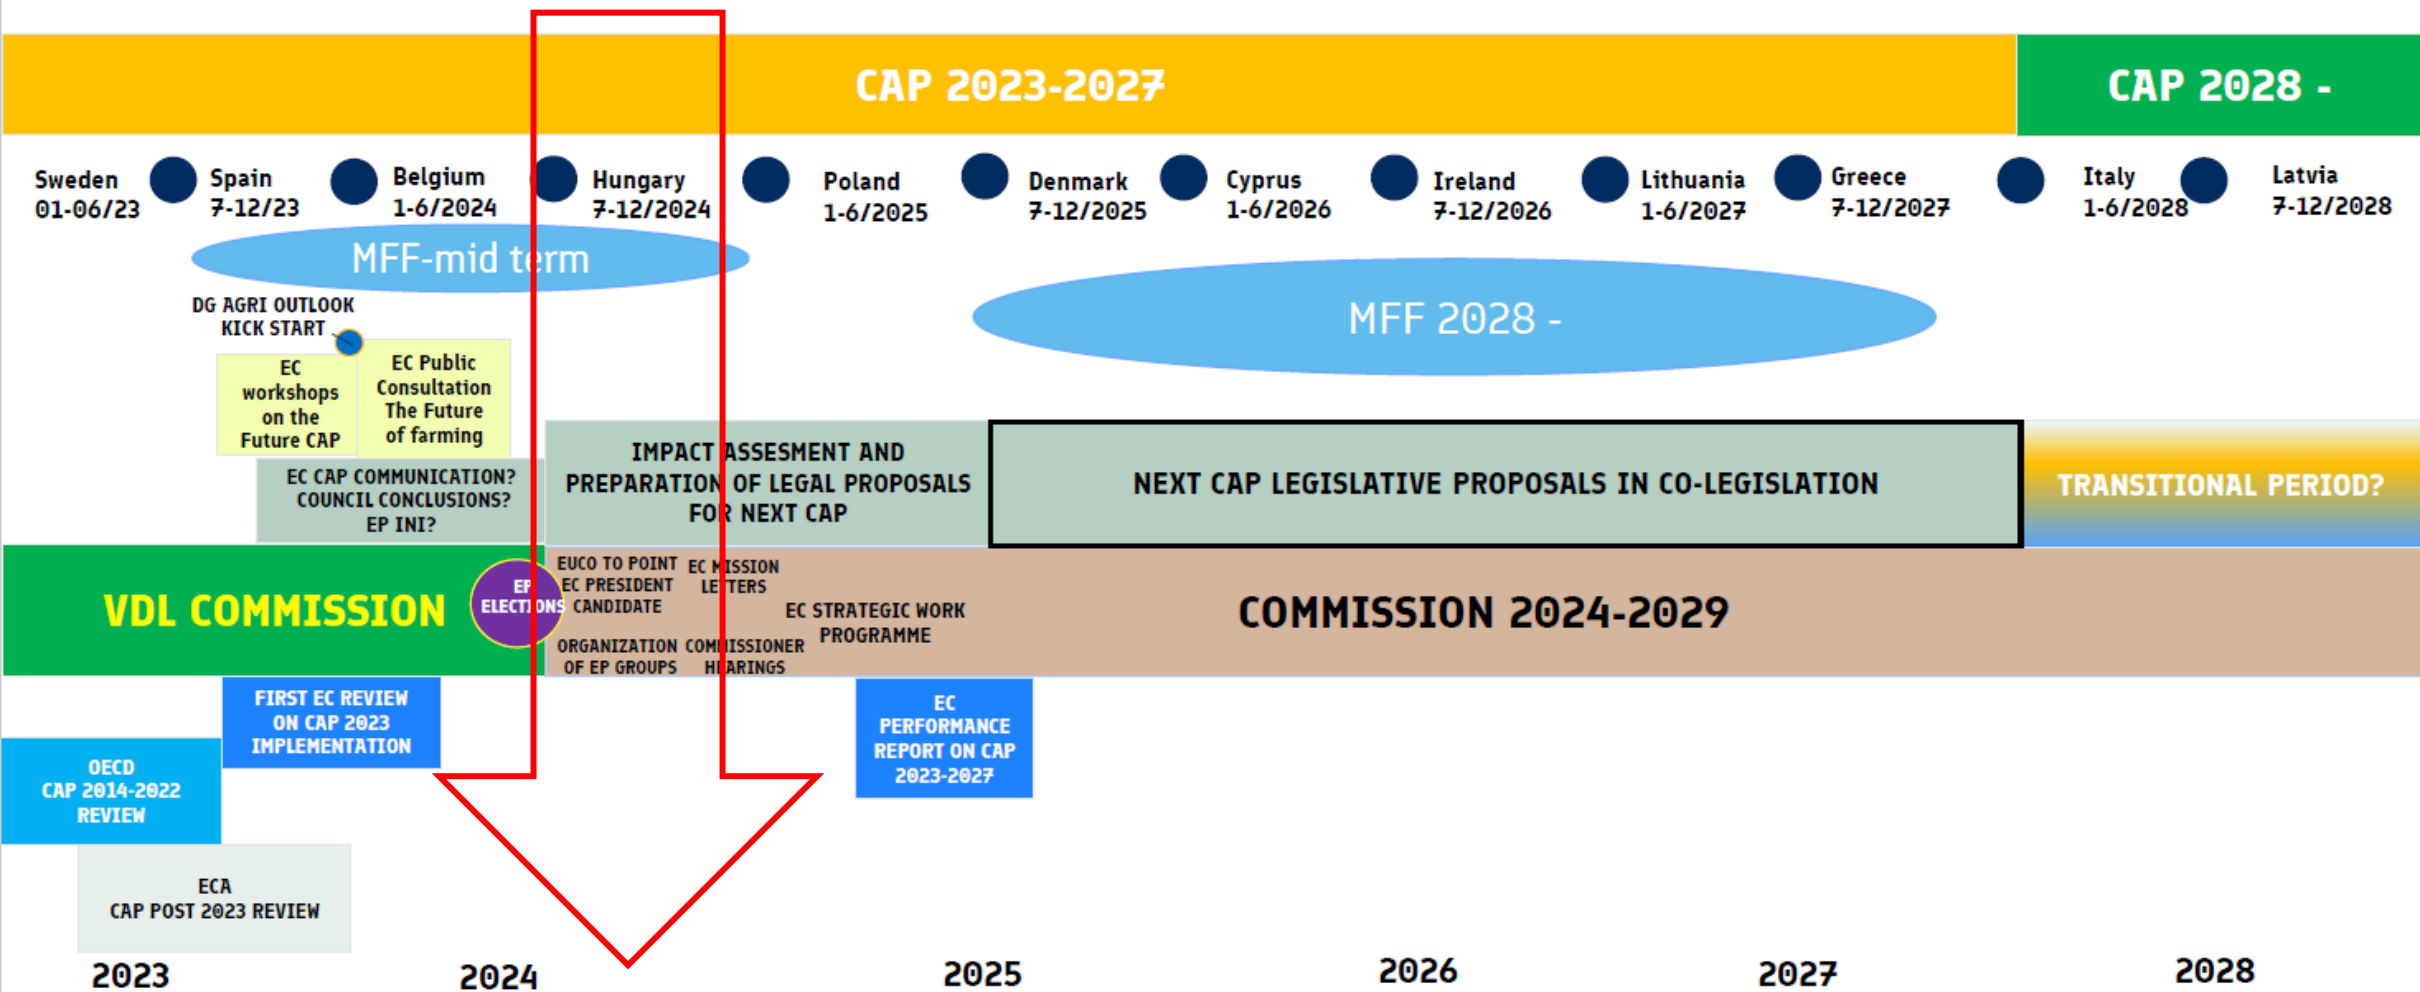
CAP 2023-2027

CAP 2028 -

Sweden 01-06/23

Spain 7-12/23

Belgium 1-6/2024

Hungary 7-12/2024

Poland 1-6/2025

Denmark 7-12/2025

Cyprus 1-6/2026

Ireland 7-12/2026

Lithuania 1-6/2027

Greece 7-12/2027

Italy 1-6/2028

Latvia 7-12/2028

MFF-mid term

MFF 2028 -

DG AGRI OUTLOOK KICK START

EC workshops on the Future CAP

EC Public Consultation The Future of farming

EC CAP COMMUNICATION? COUNCIL CONCLUSIONS? EP INI?

IMPACT ASSESEMENT AND PREPARATION OF LEGAL PROPOSALS FOR NEXT CAP

NEXT CAP LEGISLATIVE PROPOSALS IN CO-LEGISLATION

TRANSITIONAL PERIOD?

VDL COMMISSION

EP ELECTIONS

EUCO TO POINT EC PRESIDENT CANDIDATE

EC MISSION LETTERS

EC STRATEGIC WORK PROGRAMME

ORGANIZATION OF EP GROUPS

COMMISSIONER HEARINGS

COMMISSION 2024-2029

FIRST EC REVIEW ON CAP 2023 IMPLEMENTATION

EC PERFORMANCE REPORT ON CAP 2023-2027

OECD CAP 2014-2022 REVIEW

ECA CAP POST 2023 REVIEW

2023

2024

2025

2026

2027

2028